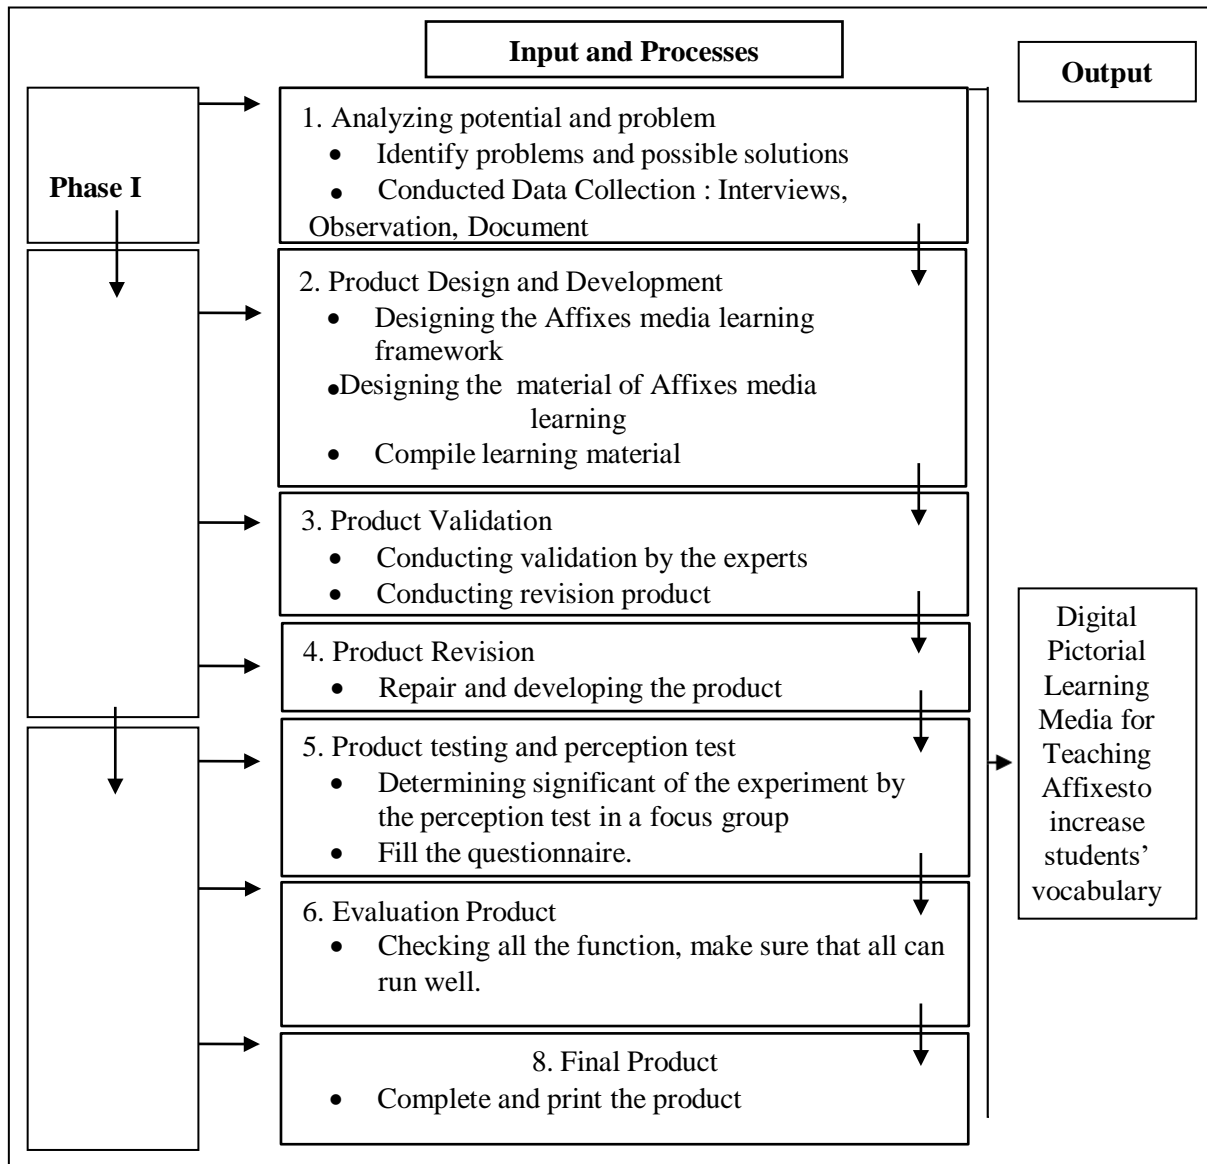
Input and Processes

Output

Phase I

1. Analyzing potential and problem
- Identify problems and possible solutions
- Conducted Data Collection : Interviews, Observation, Document

2. Product Design and Development
- Designing the Affixes media learning framework
- Designing the material of Affixes media learning
- Compile learning material

3. Product Validation
- Conducting validation by the experts
- Conducting revision product

4. Product Revision
- Repair and developing the product

5. Product testing and perception test
- Determining significant of the experiment by the perception test in a focus group
- Fill the questionnaire.

6. Evaluation Product
- Checking all the function, make sure that all can run well.

8. Final Product
- Complete and print the product

Digital Pictorial Learning Media for Teaching Affixesto increase students' vocabulary